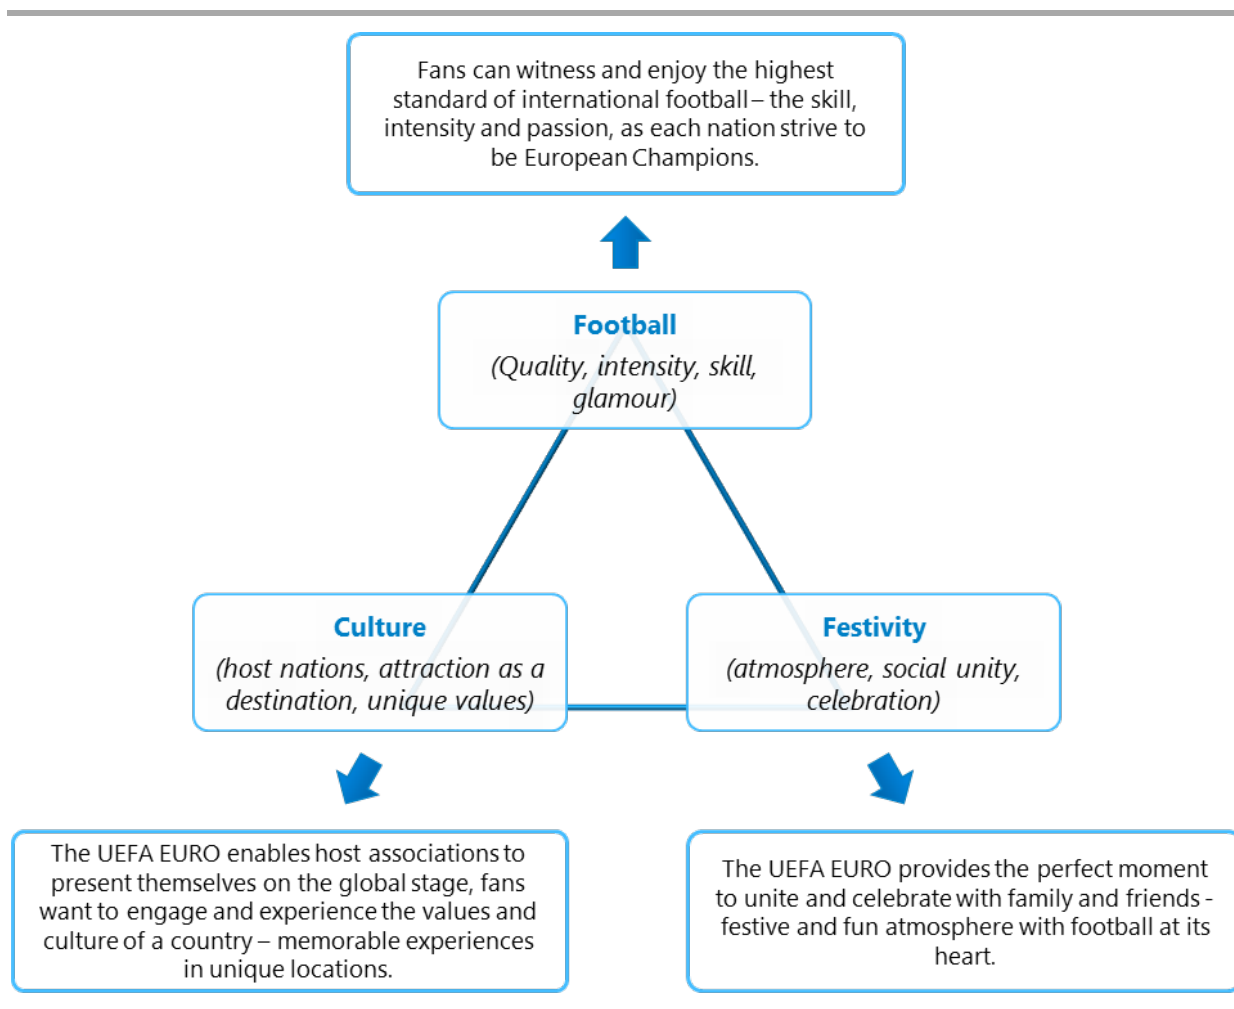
Fans can witness and enjoy the highest standard of international football – the skill, intensity and passion, as each nation strive to be European Champions.

Football
(Quality, intensity, skill, glamour)

Culture
(host nations, attraction as a destination, unique values)

Festivity
(atmosphere, social unity, celebration)

The UEFA EURO enables host associations to present themselves on the global stage, fans want to engage and experience the values and culture of a country – memorable experiences in unique locations.

The UEFA EURO provides the perfect moment to unite and celebrate with family and friends - festive and fun atmosphere with football at its heart.